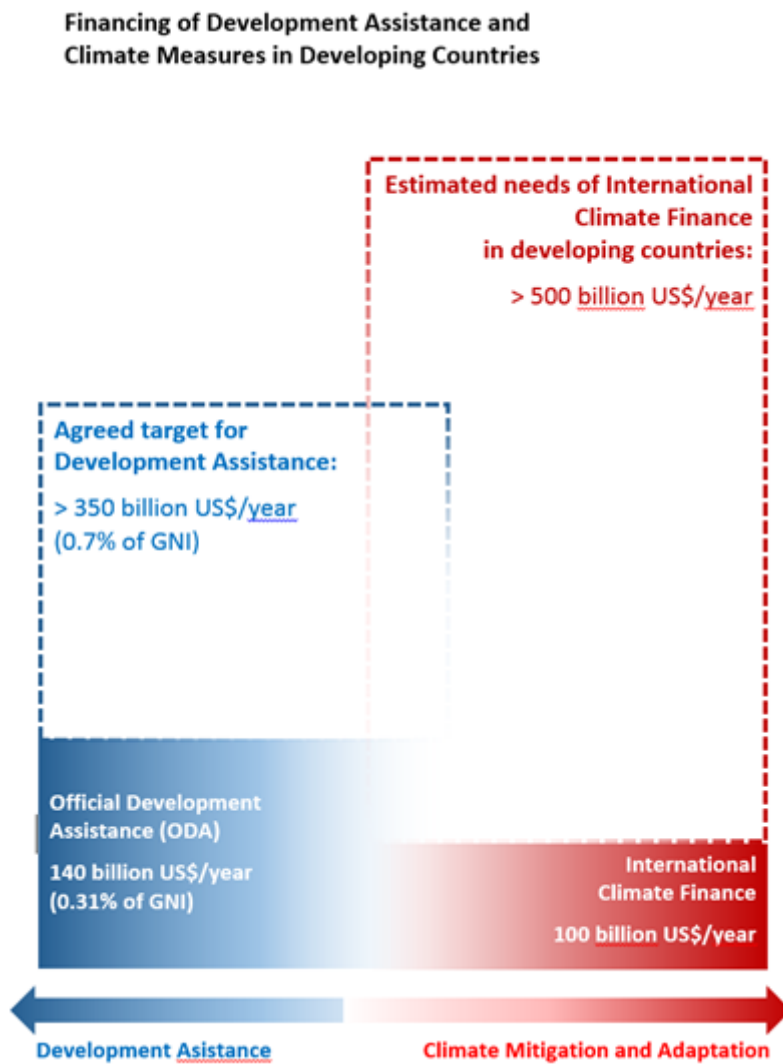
Financing of Development Assistance and Climate Measures in Developing Countries

Estimated needs of International Climate Finance in developing countries:

> 500 billion US$/year

Agreed target for Development Assistance:

> 350 billion US$/year (0.7% of GNI)

Official Development Assistance (ODA)

140 billion US$/year (0.31% of GNI)

International Climate Finance

100 billion US$/year

Development Asistance

Climate Mitigation and Adaptation